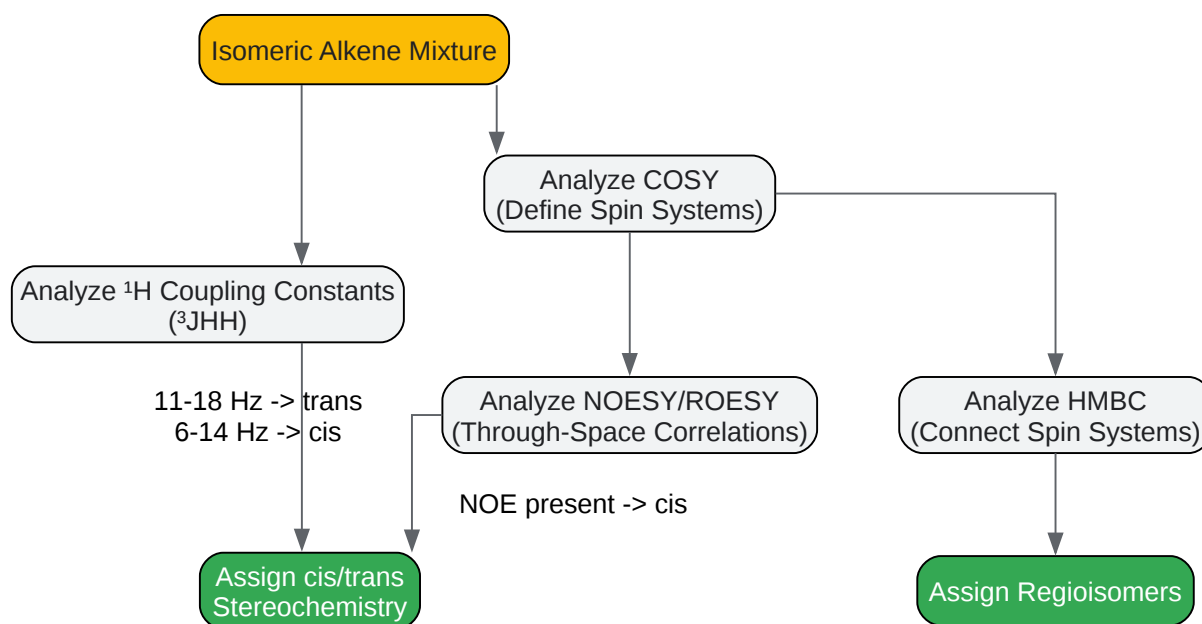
Isomeric Alkene Mixture

Analyze COSY
(Define Spin Systems)

Analyze ¹H Coupling Constants
(³JHH)

11-18 Hz -> trans
6-14 Hz -> cis

Analyze NOESY/ROESY
(Through-Space Correlations)

Analyze HMBC
(Connect Spin Systems)

NOE present -> cis

Assign cis/trans
Stereochemistry

Assign Regioisomers